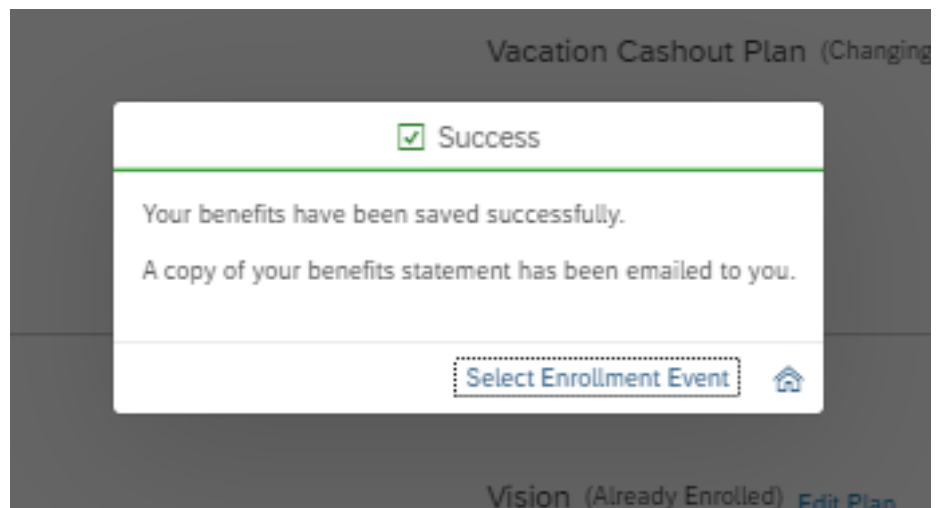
Vacation Cashout Plan (Changing

Success

Your benefits have been saved successfully.

A copy of your benefits statement has been emailed to you.

Select Enrollment Event

Vision (Already Enrolled) Edit Plan